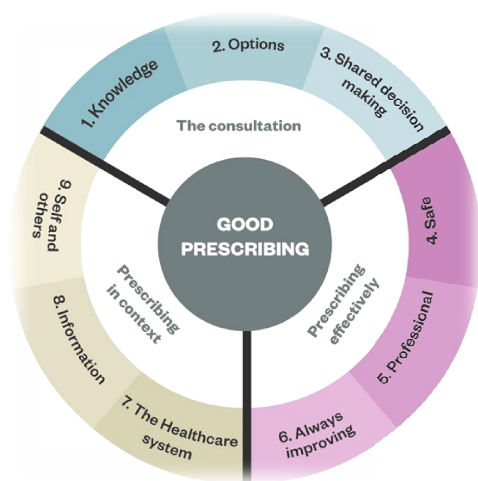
GOOD PRESCRIBING

The consultation

1. Knowledge

2. Options

3. Shared decision making

Prescribing effectively

4. Safe

5. Professional

6. Always improving

Prescribing in context

7. The Healthcare system

8. Information

9. Self and others